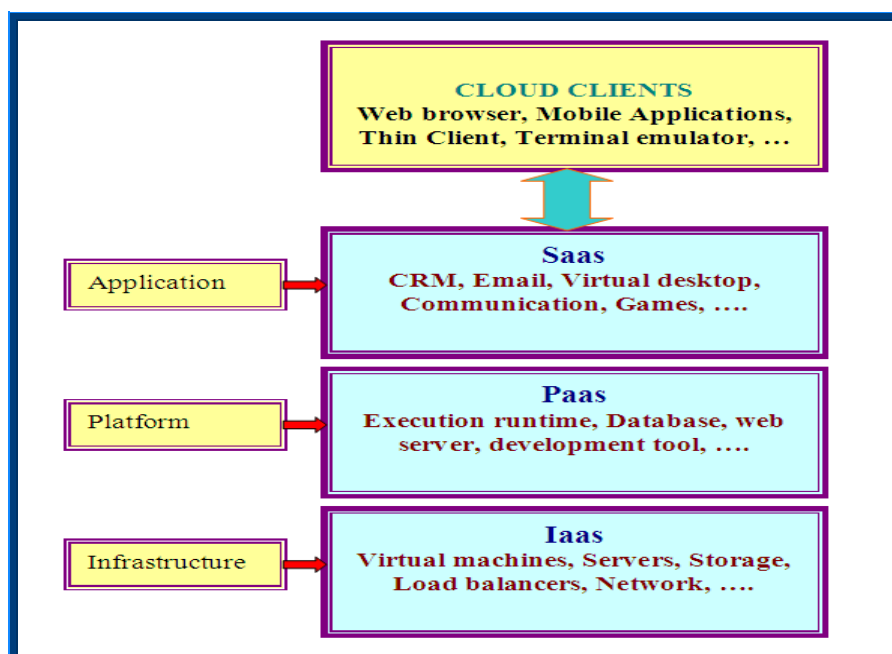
CLOUD CLIENTS
Web browser, Mobile Applications, Thin Client, Terminal emulator, ...

Application

Saas
CRM, Email, Virtual desktop, Communication, Games, ....

Platform

Paas
Execution runtime, Database, web server, development tool, ....

Infrastructure

Iaas
Virtual machines, Servers, Storage, Load balancers, Network, ....